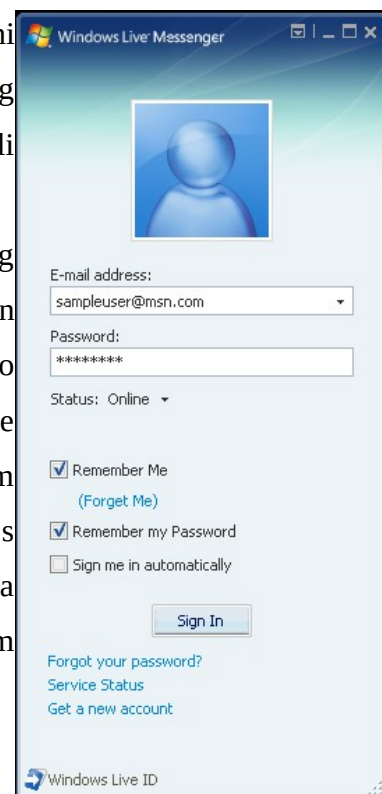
ni
g
li

g
n
o
e
n
s
a
n

Windows Live Messenger

E-mail address:
sampleuser@msn.com
Password:
********
Status: Online

Remember Me
(Forget Me)
Remember my Password
Sign me in automatically

Sign In

Forgot your password?
Service Status
Get a new account

Windows Live ID